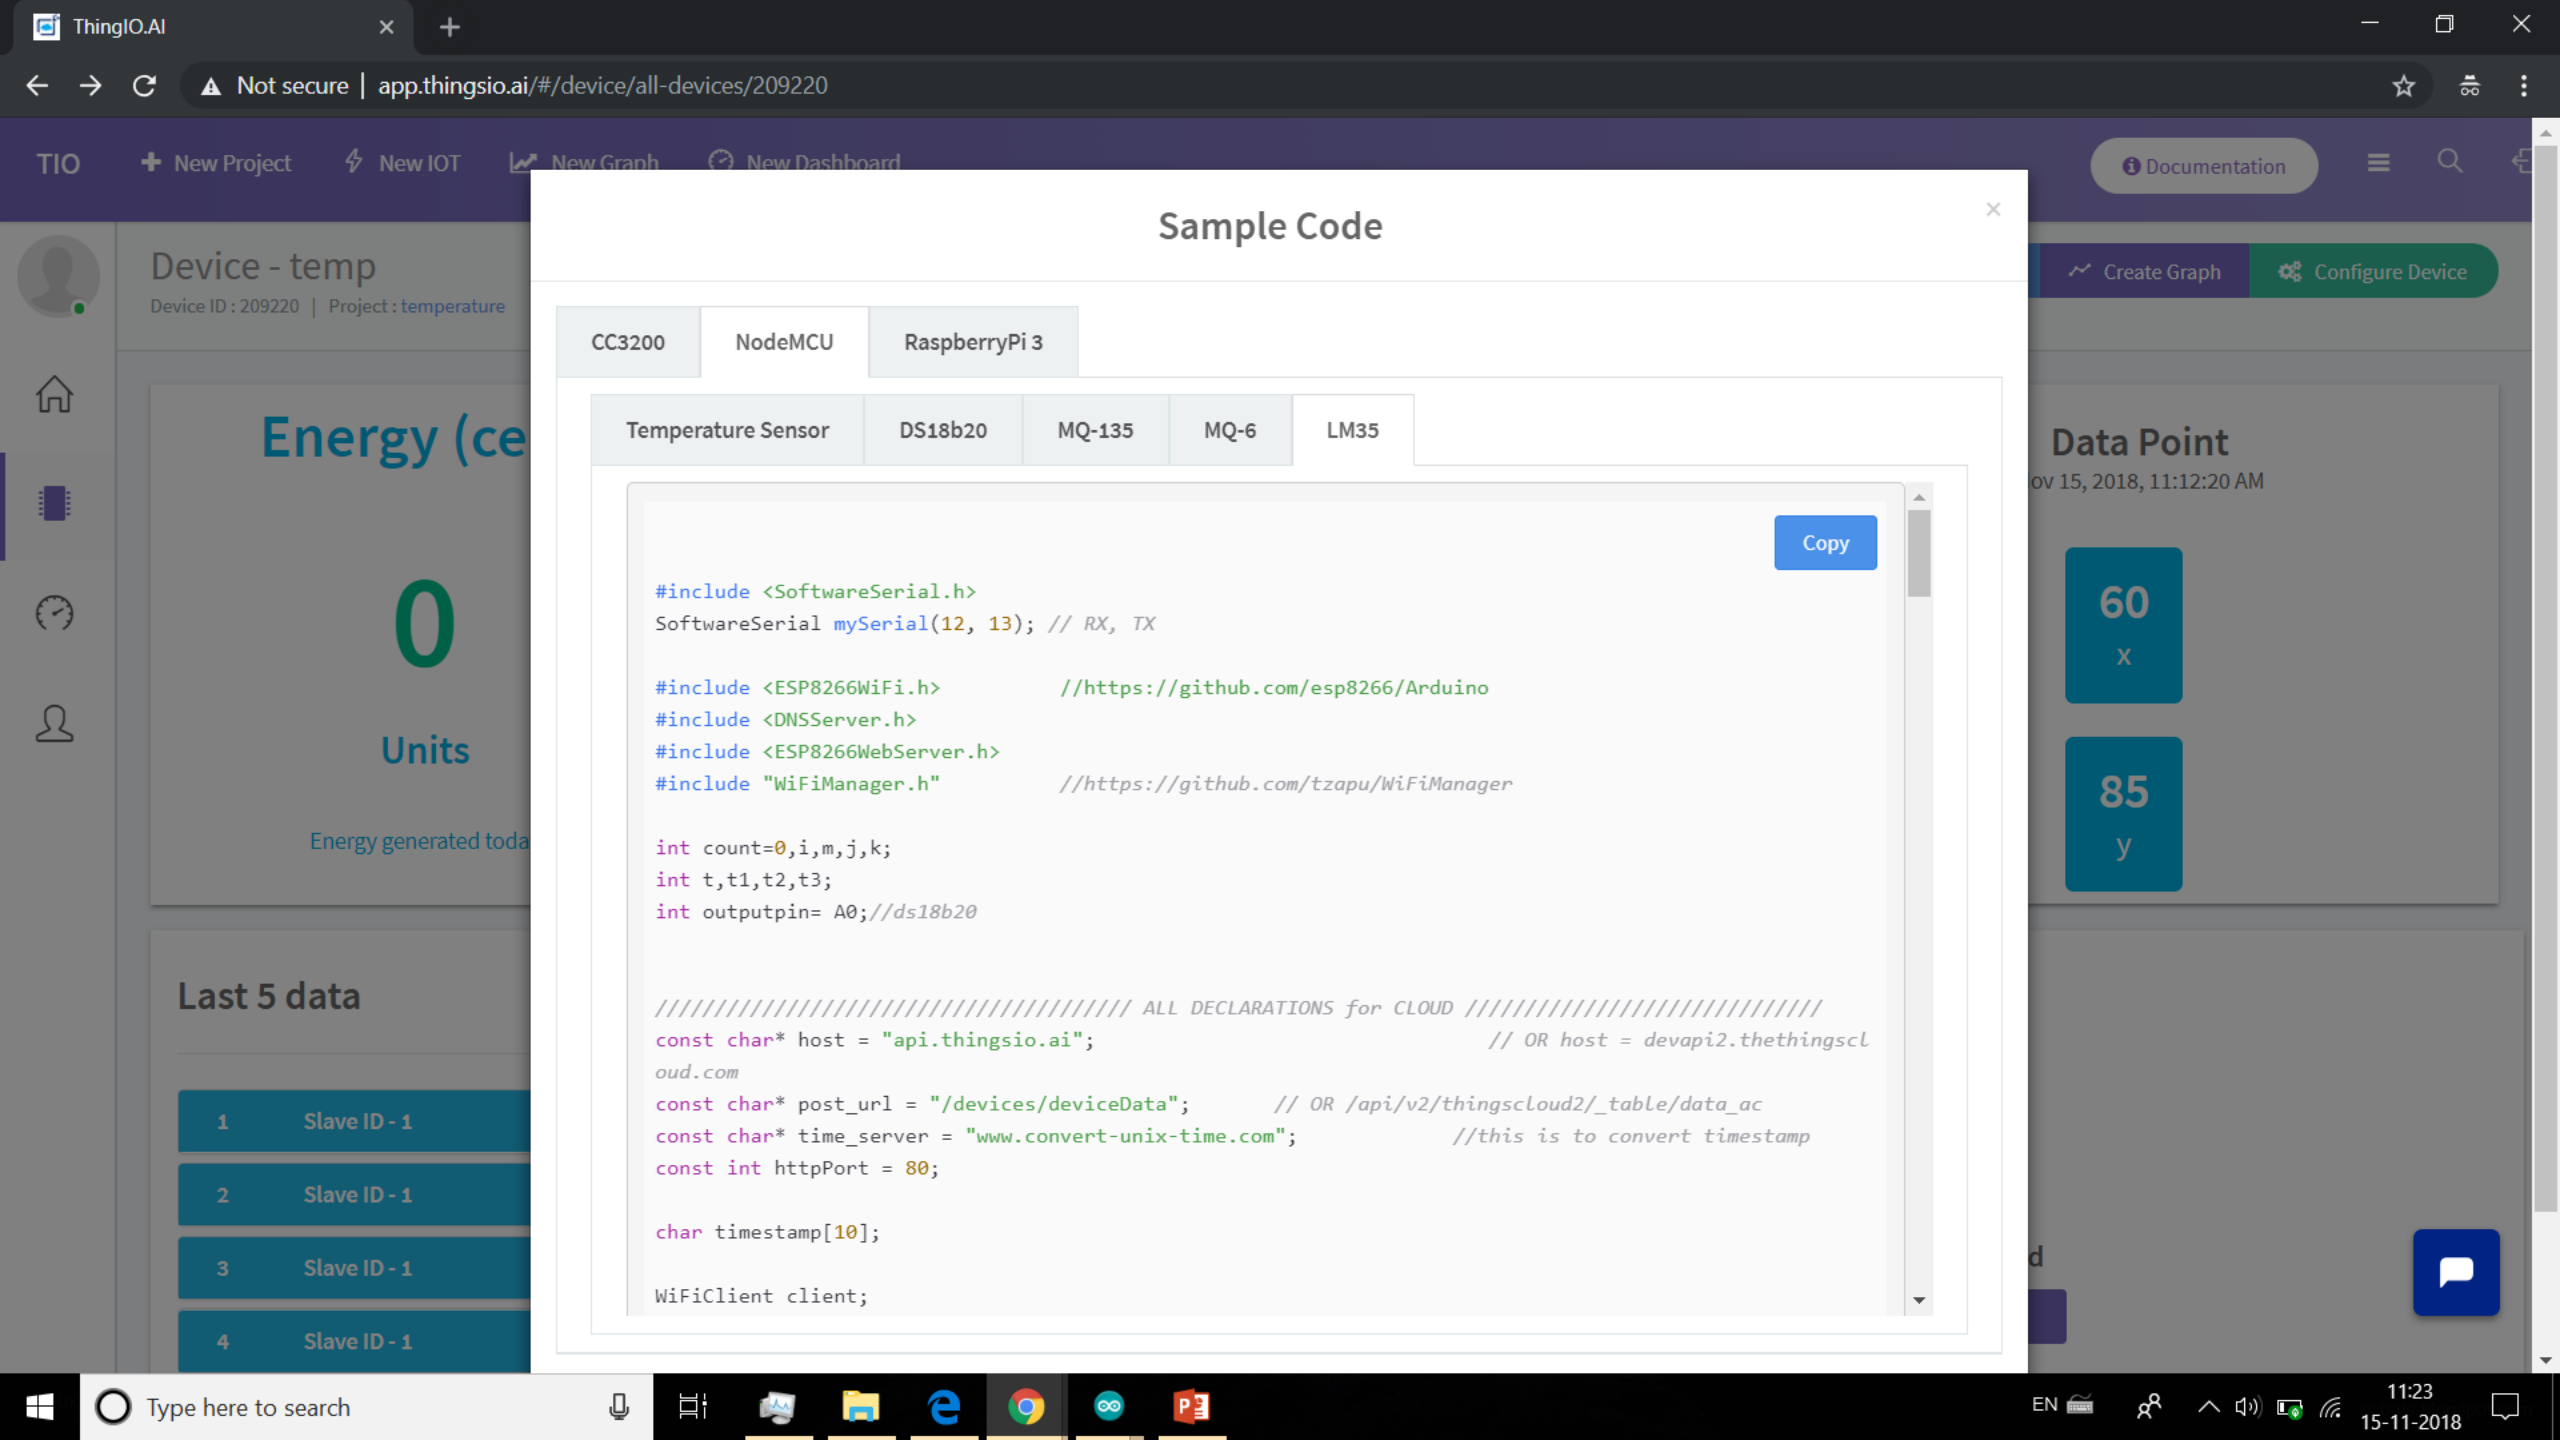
ThingIO.AI

Not secure | app.thingsio.ai/#/device/all-devices/209220

TIO New Project New IOT New Graph New Dashboard Documentation

Device - temp
Device ID : 209220 | Project : temperature

Create Graph Configure Device

Energy (ce

0

Units

Energy generated toda

Data Point
ov 15, 2018, 11:12:20 AM

60
x

85
y

Last 5 data

| 1 | Slave ID - 1 |
|---|---|
| 2 | Slave ID - 1 |
| 3 | Slave ID - 1 |
| 4 | Slave ID - 1 |

Sample Code

×

CC3200 NodeMCU RaspberryPi 3

Temperature Sensor DS18b20 MQ-135 MQ-6 LM35

Copy

#include <SoftwareSerial.h>
SoftwareSerial mySerial(12, 13); // RX, TX

#include <ESP8266WiFi.h> //https://github.com/esp8266/Arduino
#include <DNSServer.h>
#include <ESP8266WebServer.h>
#include "WiFiManager.h" //https://github.com/tzapu/WiFiManager

int count=0,i,m,j,k;
int t,t1,t2,t3;
int outputpin= A0;//ds18b20

/////////////////////////////////////// ALL DECLARATIONS for CLOUD //////////////////////////////
const char* host = "api.thingsio.ai"; // OR host = devapi2.thethingscl
oud.com
const char* post_url = "/devices/deviceData"; // OR /api/v2/thingscloud2/_table/data_ac
const char* time_server = "www.convert-unix-time.com"; //this is to convert timestamp
const int httpPort = 80;

char timestamp[10];

WiFiClient client;

Type here to search

EN 11:23 15-11-2018